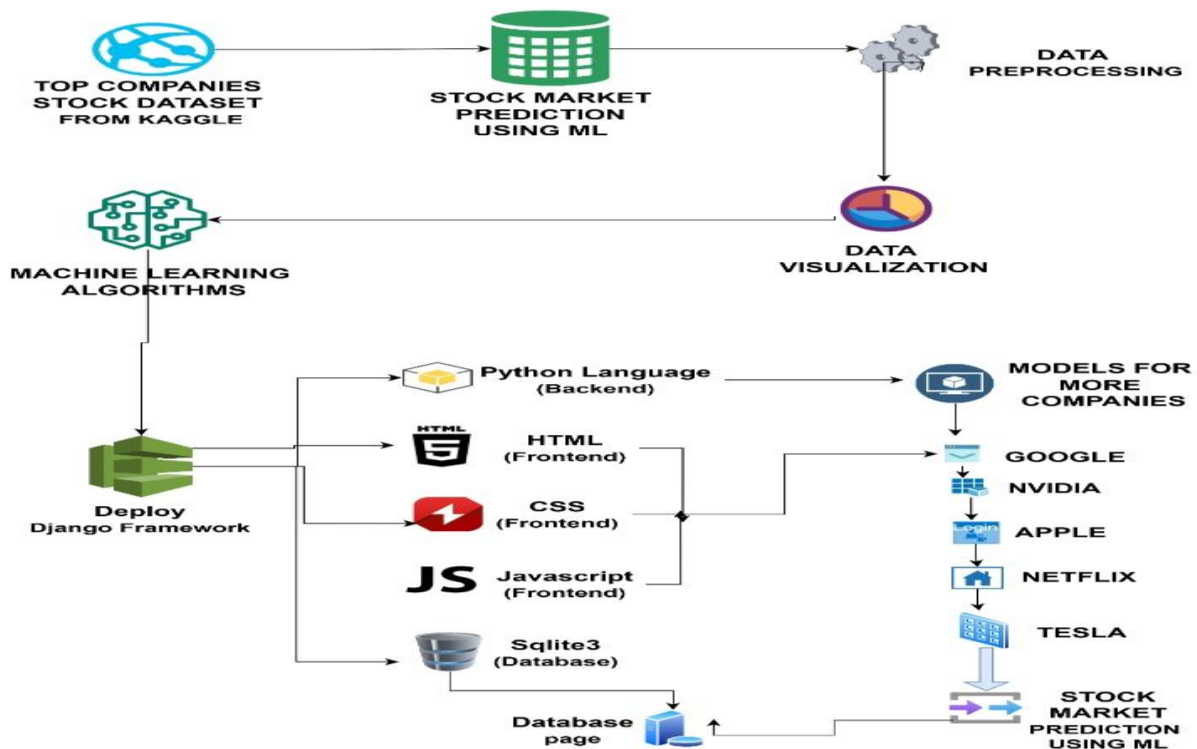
TOP COMPANIES STOCK DATASET FROM KAGGLE

STOCK MARKET PREDICTION USING ML

DATA PREPROCESSING

MACHINE LEARNING ALGORITHMS

DATA VISUALIZATION

Python Language (Backend)

MODELS FOR MORE COMPANIES

HTML

HTML (Frontend)

Deploy Django Framework

CSS (Frontend)

JS

Javascript (Frontend)

GOOGLE

NVIDIA

Login

APPLE

NETFLIX

TESLA

Sqlite3 (Database)

Database page

STOCK MARKET PREDICTION USING ML